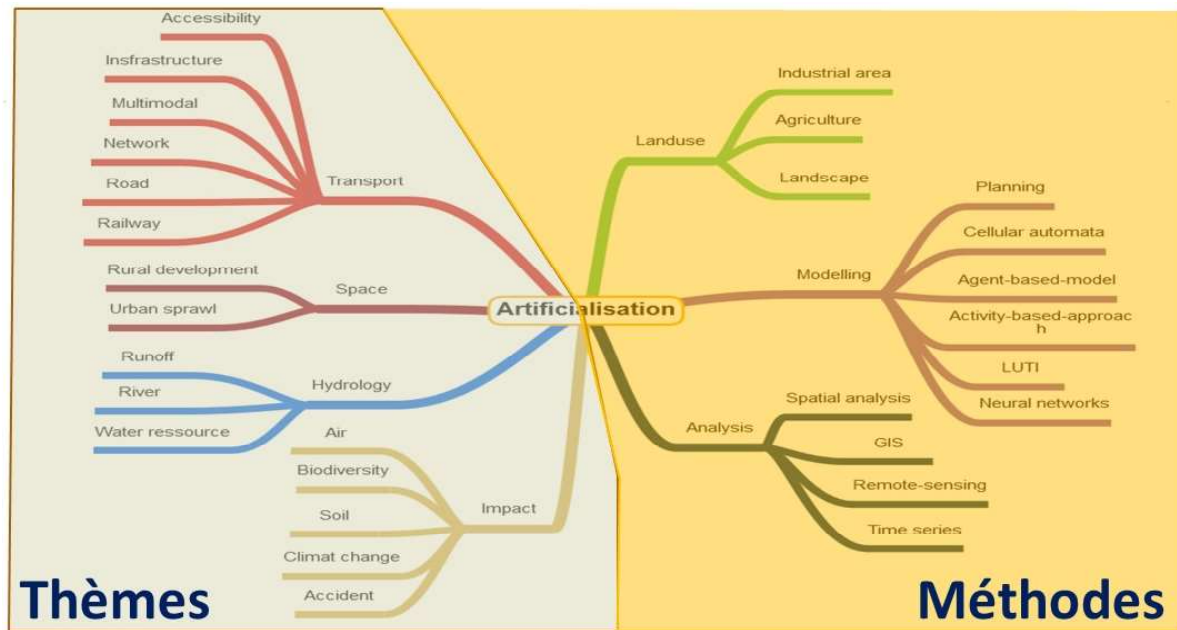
Accessibility
Insfrastructure
Multimodal
Network
Road
Railway
Transport
Rural development
Urban sprawl
Space
Runoff
River
Water ressource
Hydrology
Air
Biodiversity
Soil
Climat change
Accident
Impact

Artificialisation

Landuse
Industrial area
Agriculture
Landscape
Modelling
Planning
Cellular automata
Agent-based-model
Activity-based-approach
LUTI
Neural networks
Analysis
Spatial analysis
GIS
Remote-sensing
Time series

Thèmes
Méthodes